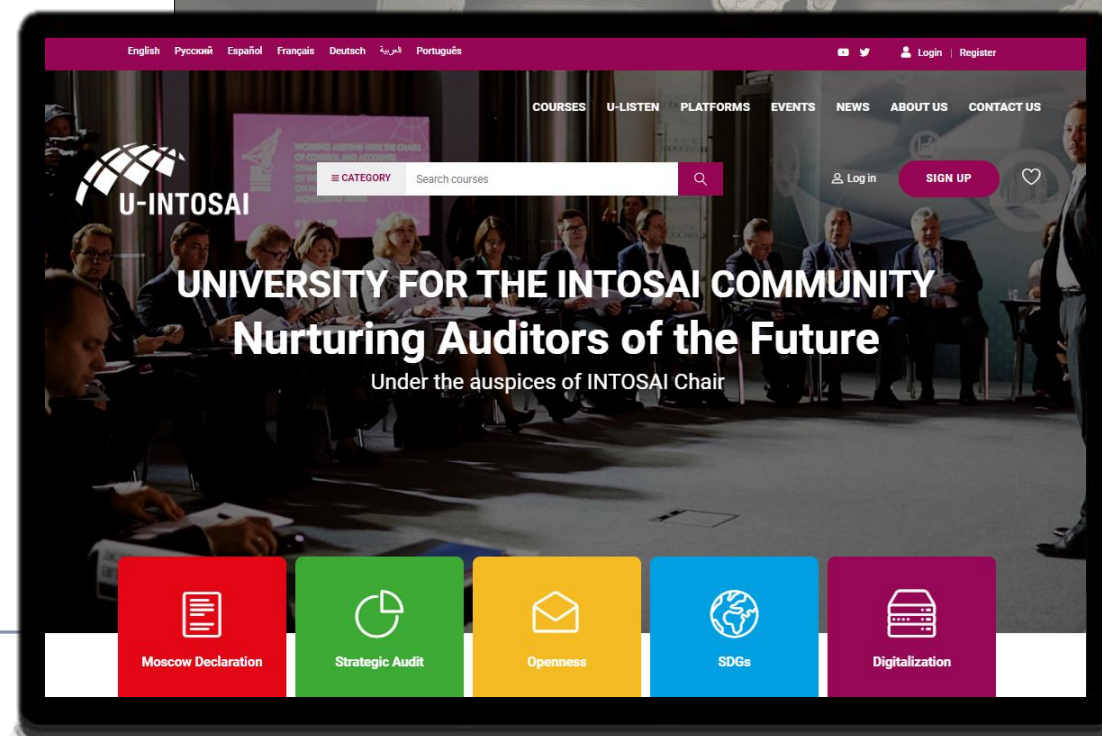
English Русский Español Français Deutsch العربية Português

Login | Register

COURSES U-LISTEN PLATFORMS EVENTS NEWS ABOUT US CONTACT US

U-INTOSAI

≡ CATEGORY Search courses

Log in SIGN UP

UNIVERSITY FOR THE INTOSAI COMMUNITY
Nurturing Auditors of the Future
Under the auspices of INTOSAI Chair

Moscow Declaration
Strategic Audit
Openness
SDGs
Digitalization